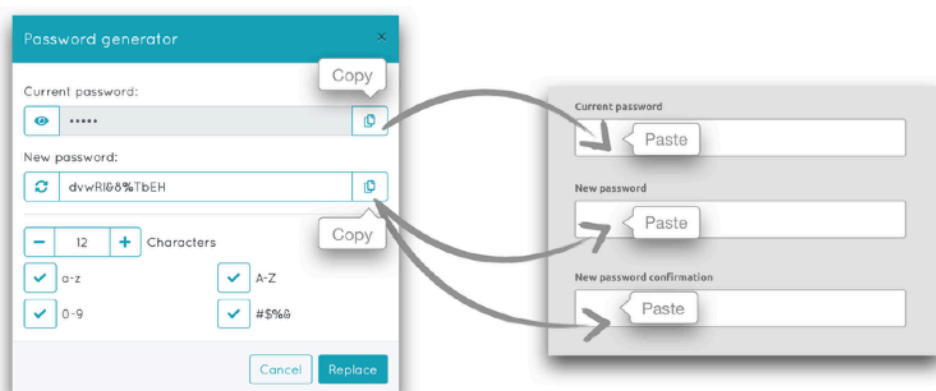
Password generator
×
Copy
Current password:
•••••
New password:
dvwRl&8%TbEH
Copy
− 12 + Characters
a-z
A-Z
0-9
#$%&
Cancel
Replace

Current password
Paste
New password
Paste
New password confirmation
Paste